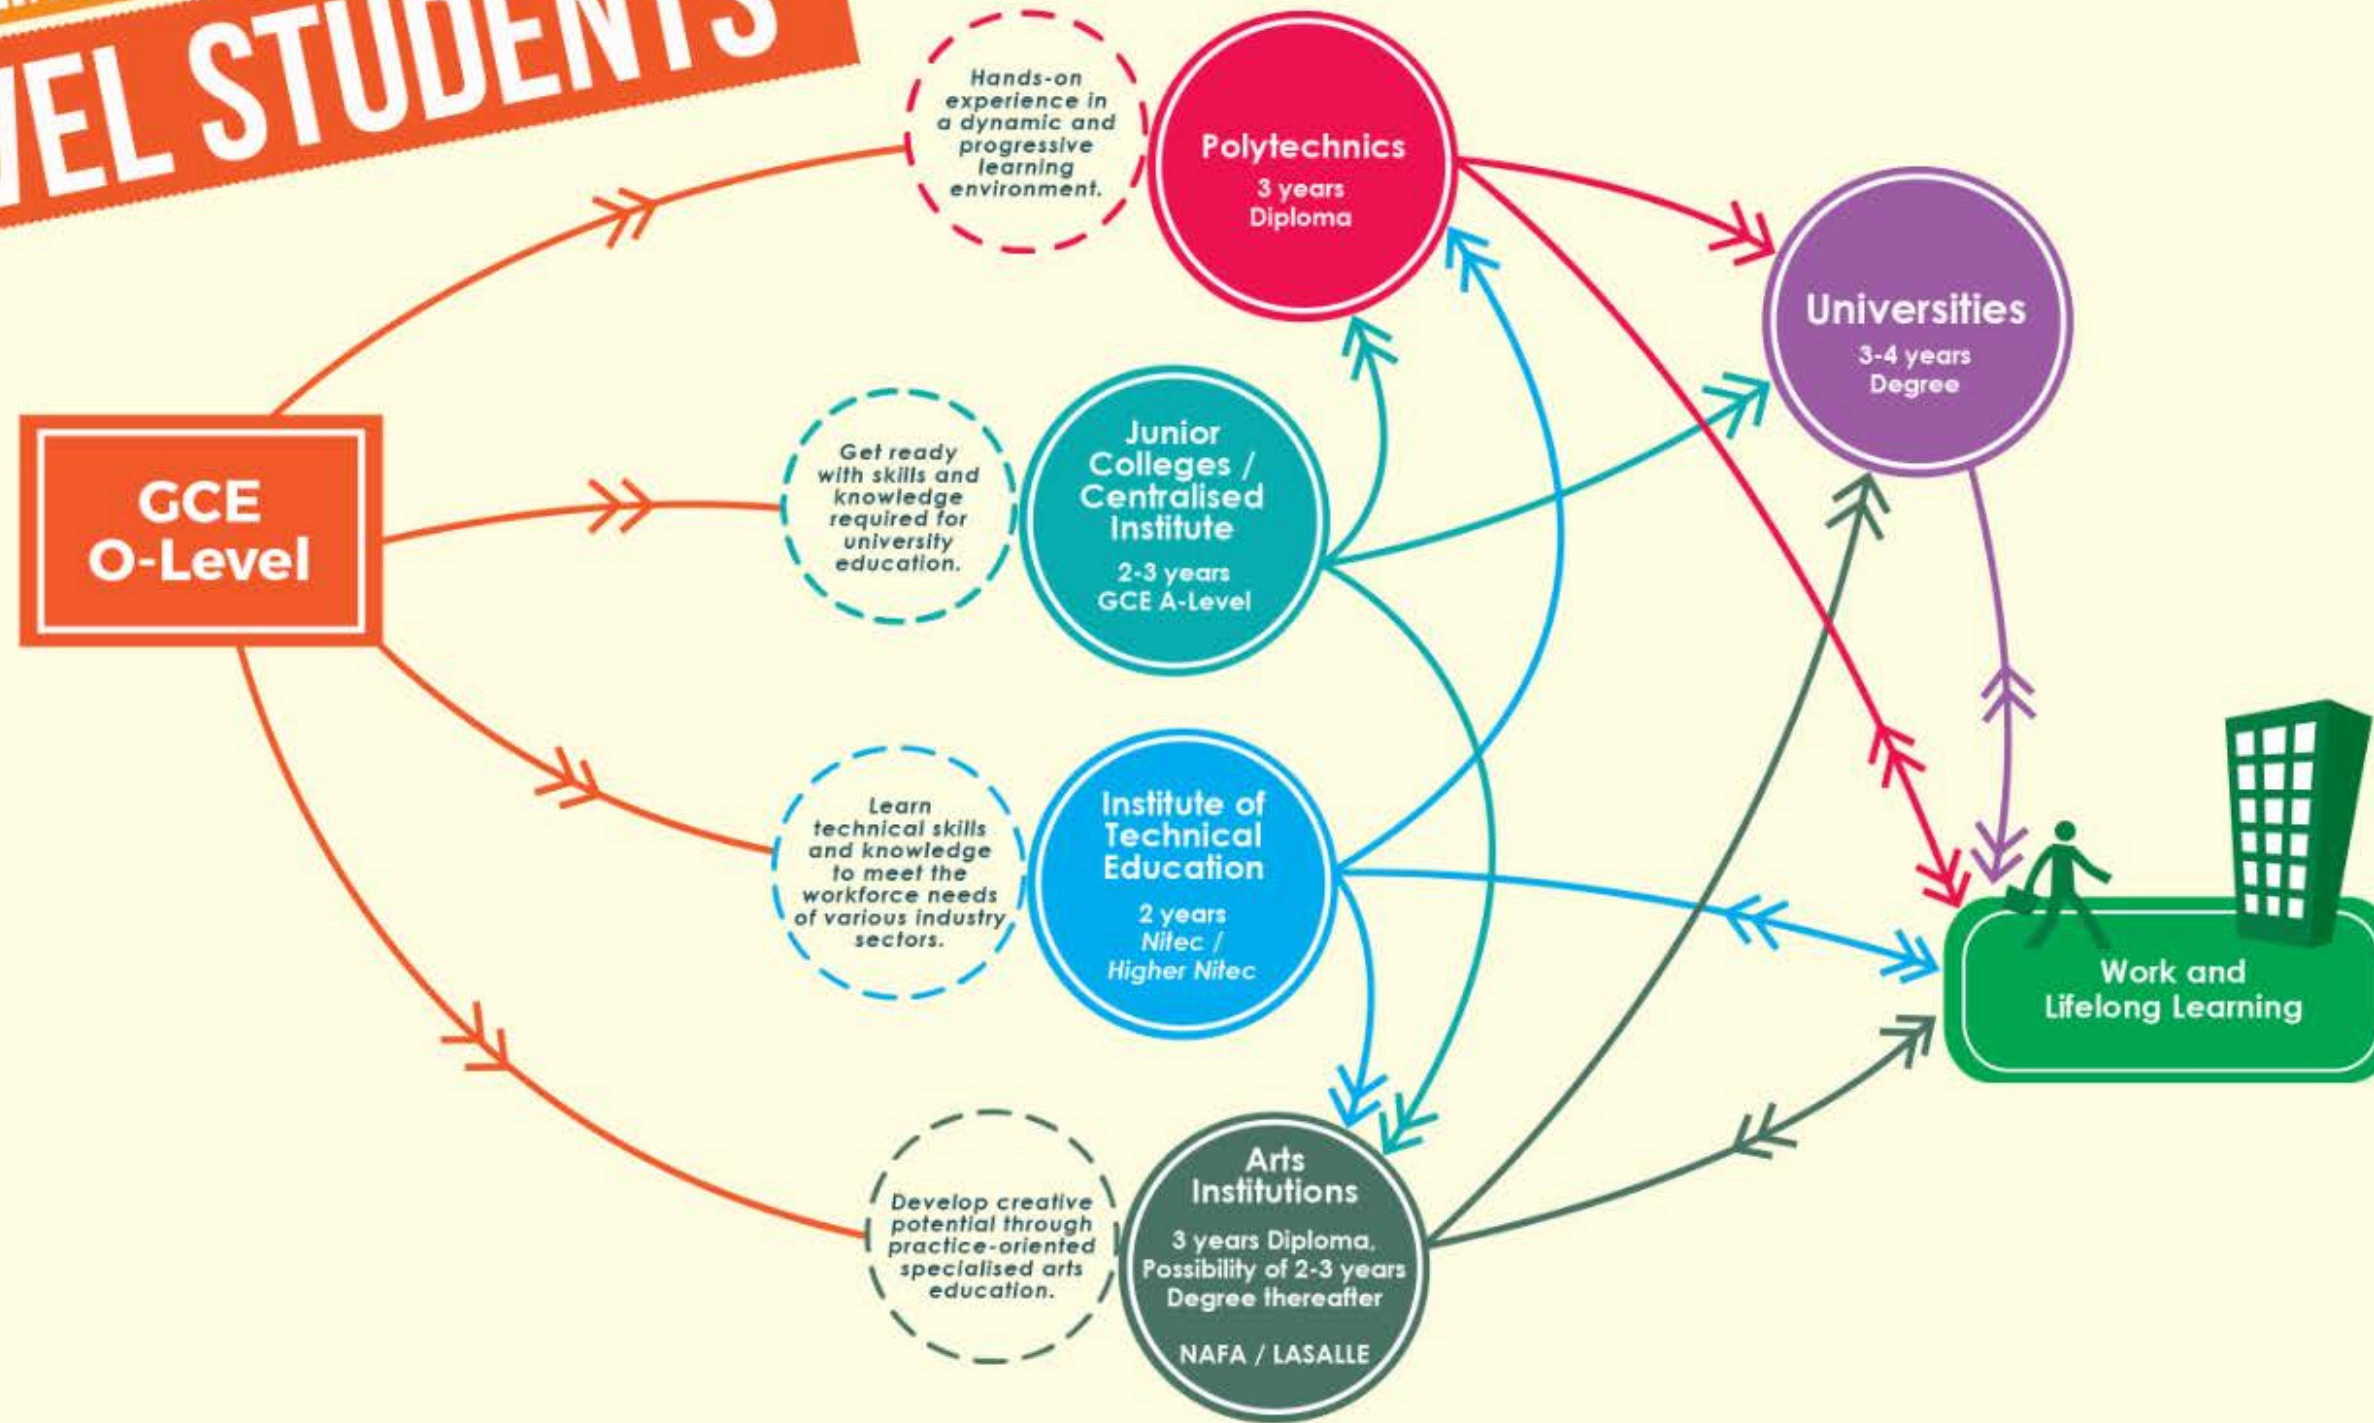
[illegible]EL STUDENTS

GCE O-Level

Hands-on experience in a dynamic and progressive learning environment.

Polytechnics
3 years
Diploma

Universities
3-4 years
Degree

Get ready with skills and knowledge required for university education.

Junior Colleges / Centralised Institute
2-3 years
GCE A-Level

Learn technical skills and knowledge to meet the workforce needs of various industry sectors.

Institute of Technical Education
2 years
Nitec / Higher Nitec

Work and Lifelong Learning

Develop creative potential through practice-oriented specialised arts education.

Arts Institutions
3 years Diploma, Possibility of 2-3 years Degree thereafter
NAFA / LASALLE